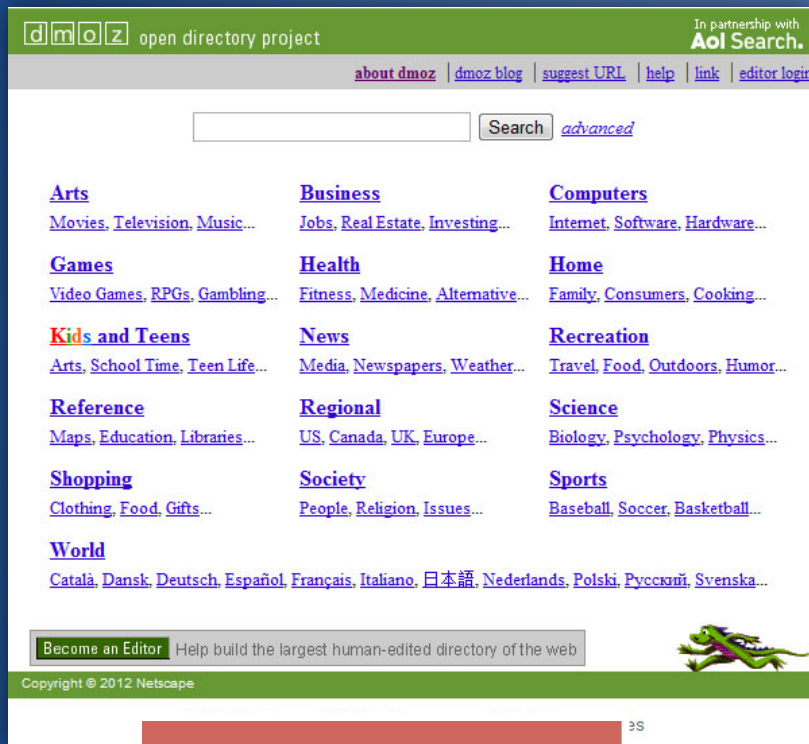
dmoz open directory project

In partnership with Aol Search.

about dmoz | dmoz blog | suggest URL | help | link | editor login

Search advanced

| Arts | Business | Computers |
|---|---|---|
| Movies, Television, Music... | Jobs, Real Estate, Investing... | Internet, Software, Hardware... |
| Games | Health | Home |
| Video Games, RPGs, Gambling... | Fitness, Medicine, Alternative... | Family, Consumers, Cooking... |
| Kids and Teens | News | Recreation |
| Arts, School Time, Teen Life... | Media, Newspapers, Weather... | Travel, Food, Outdoors, Humor... |
| Reference | Regional | Science |
| Maps, Education, Libraries... | US, Canada, UK, Europe... | Biology, Psychology, Physics... |
| Shopping | Society | Sports |
| Clothing, Food, Gifts... | People, Religion, Issues... | Baseball, Soccer, Basketball... |

World
Català, Dansk, Deutsch, Español, Français, Italiano, 日本語, Nederlands, Polski, Русский, Svenska...

Become an Editor Help build the largest human-edited directory of the web

Copyright © 2012 Netscape

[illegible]es